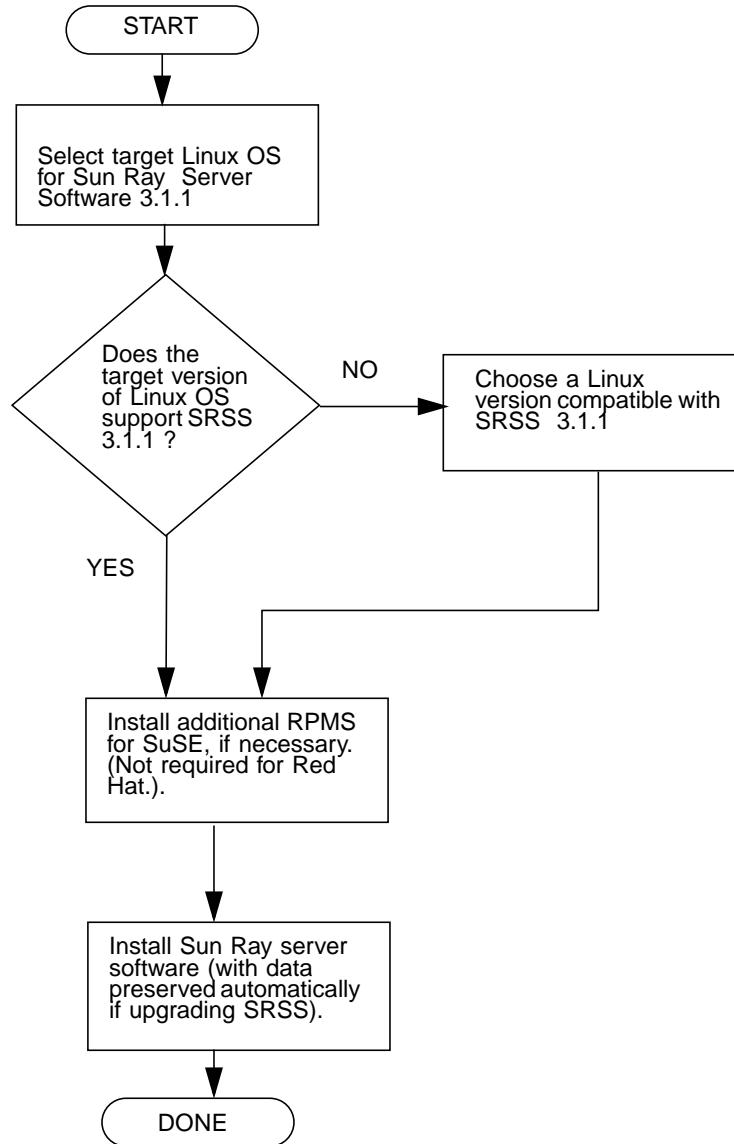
START

Select target Linux OS for Sun Ray Server Software 3.1.1

Does the target version of Linux OS support SRSS 3.1.1 ?

NO

Choose a Linux version compatible with SRSS 3.1.1

YES

Install additional RPMS for SuSE, if necessary. (Not required for Red Hat.).

Install Sun Ray server software (with data preserved automatically if upgrading SRSS).

DONE